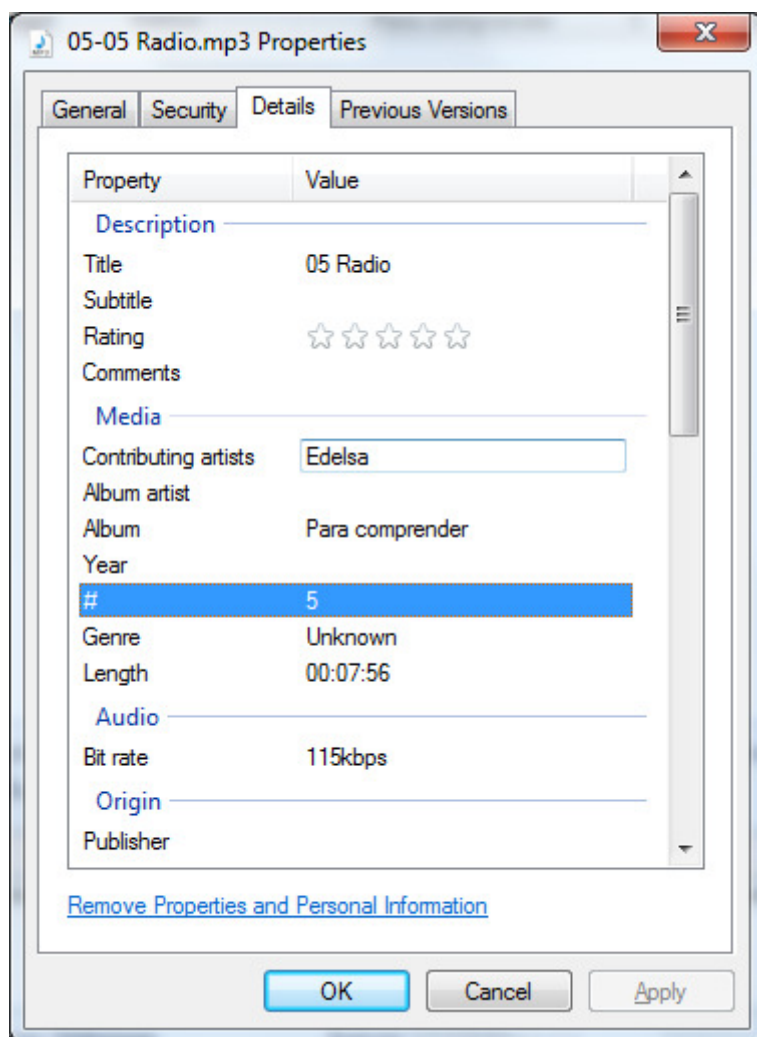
05-05 Radio.mp3 Properties

General | Security | Details | Previous Versions

| Property | Value |
|---|---|
| **Description** | |
| Title | 05 Radio |
| Subtitle | |
| Rating | ☆☆☆☆☆ |
| Comments | |
| **Media** | |
| Contributing artists | Edelsa |
| Album artist | |
| Album | Para comprender |
| Year | |
| # | 5 |
| Genre | Unknown |
| Length | 00:07:56 |
| **Audio** | |
| Bit rate | 115kbps |
| **Origin** | |
| Publisher | |

Remove Properties and Personal Information

OK | Cancel | Apply